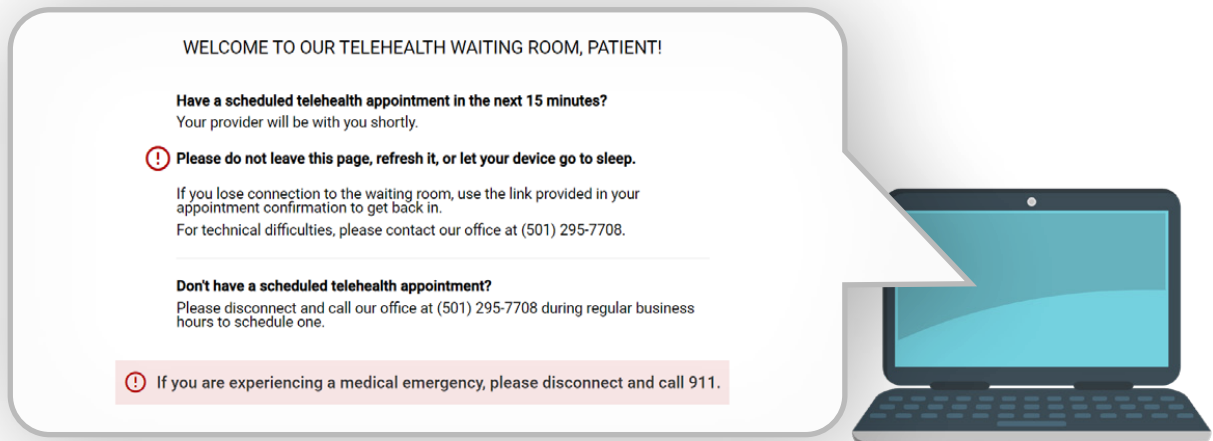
WELCOME TO OUR TELEHEALTH WAITING ROOM, PATIENT!

Have a scheduled telehealth appointment in the next 15 minutes?
Your provider will be with you shortly.

Please do not leave this page, refresh it, or let your device go to sleep.

If you lose connection to the waiting room, use the link provided in your appointment confirmation to get back in.

For technical difficulties, please contact our office at (501) 295-7708.

Don't have a scheduled telehealth appointment?
Please disconnect and call our office at (501) 295-7708 during regular business hours to schedule one.

If you are experiencing a medical emergency, please disconnect and call 911.